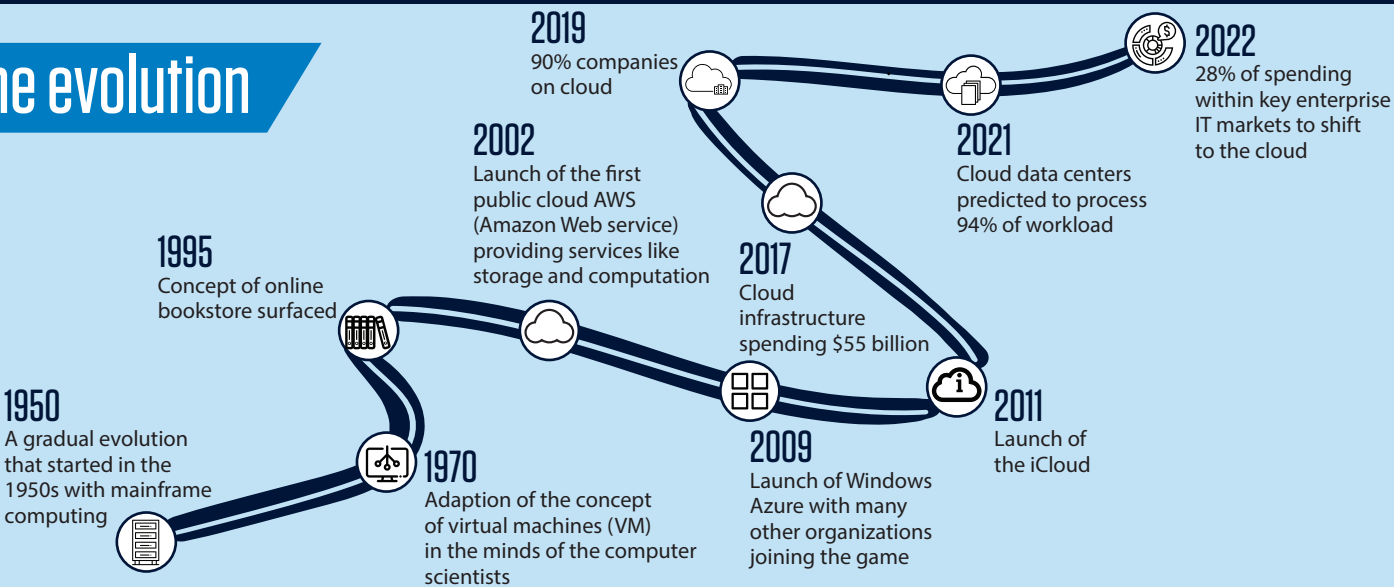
ne evolution

1950
A gradual evolution that started in the 1950s with mainframe computing

1970
Adaption of the concept of virtual machines (VM) in the minds of the computer scientists

1995
Concept of online bookstore surfaced

2002
Launch of the first public cloud AWS (Amazon Web service) providing services like storage and computation

2009
Launch of Windows Azure with many other organizations joining the game

2011
Launch of the iCloud

2017
Cloud infrastructure spending $55 billion

2019
90% companies on cloud

2021
Cloud data centers predicted to process 94% of workload

2022
28% of spending within key enterprise IT markets to shift to the cloud